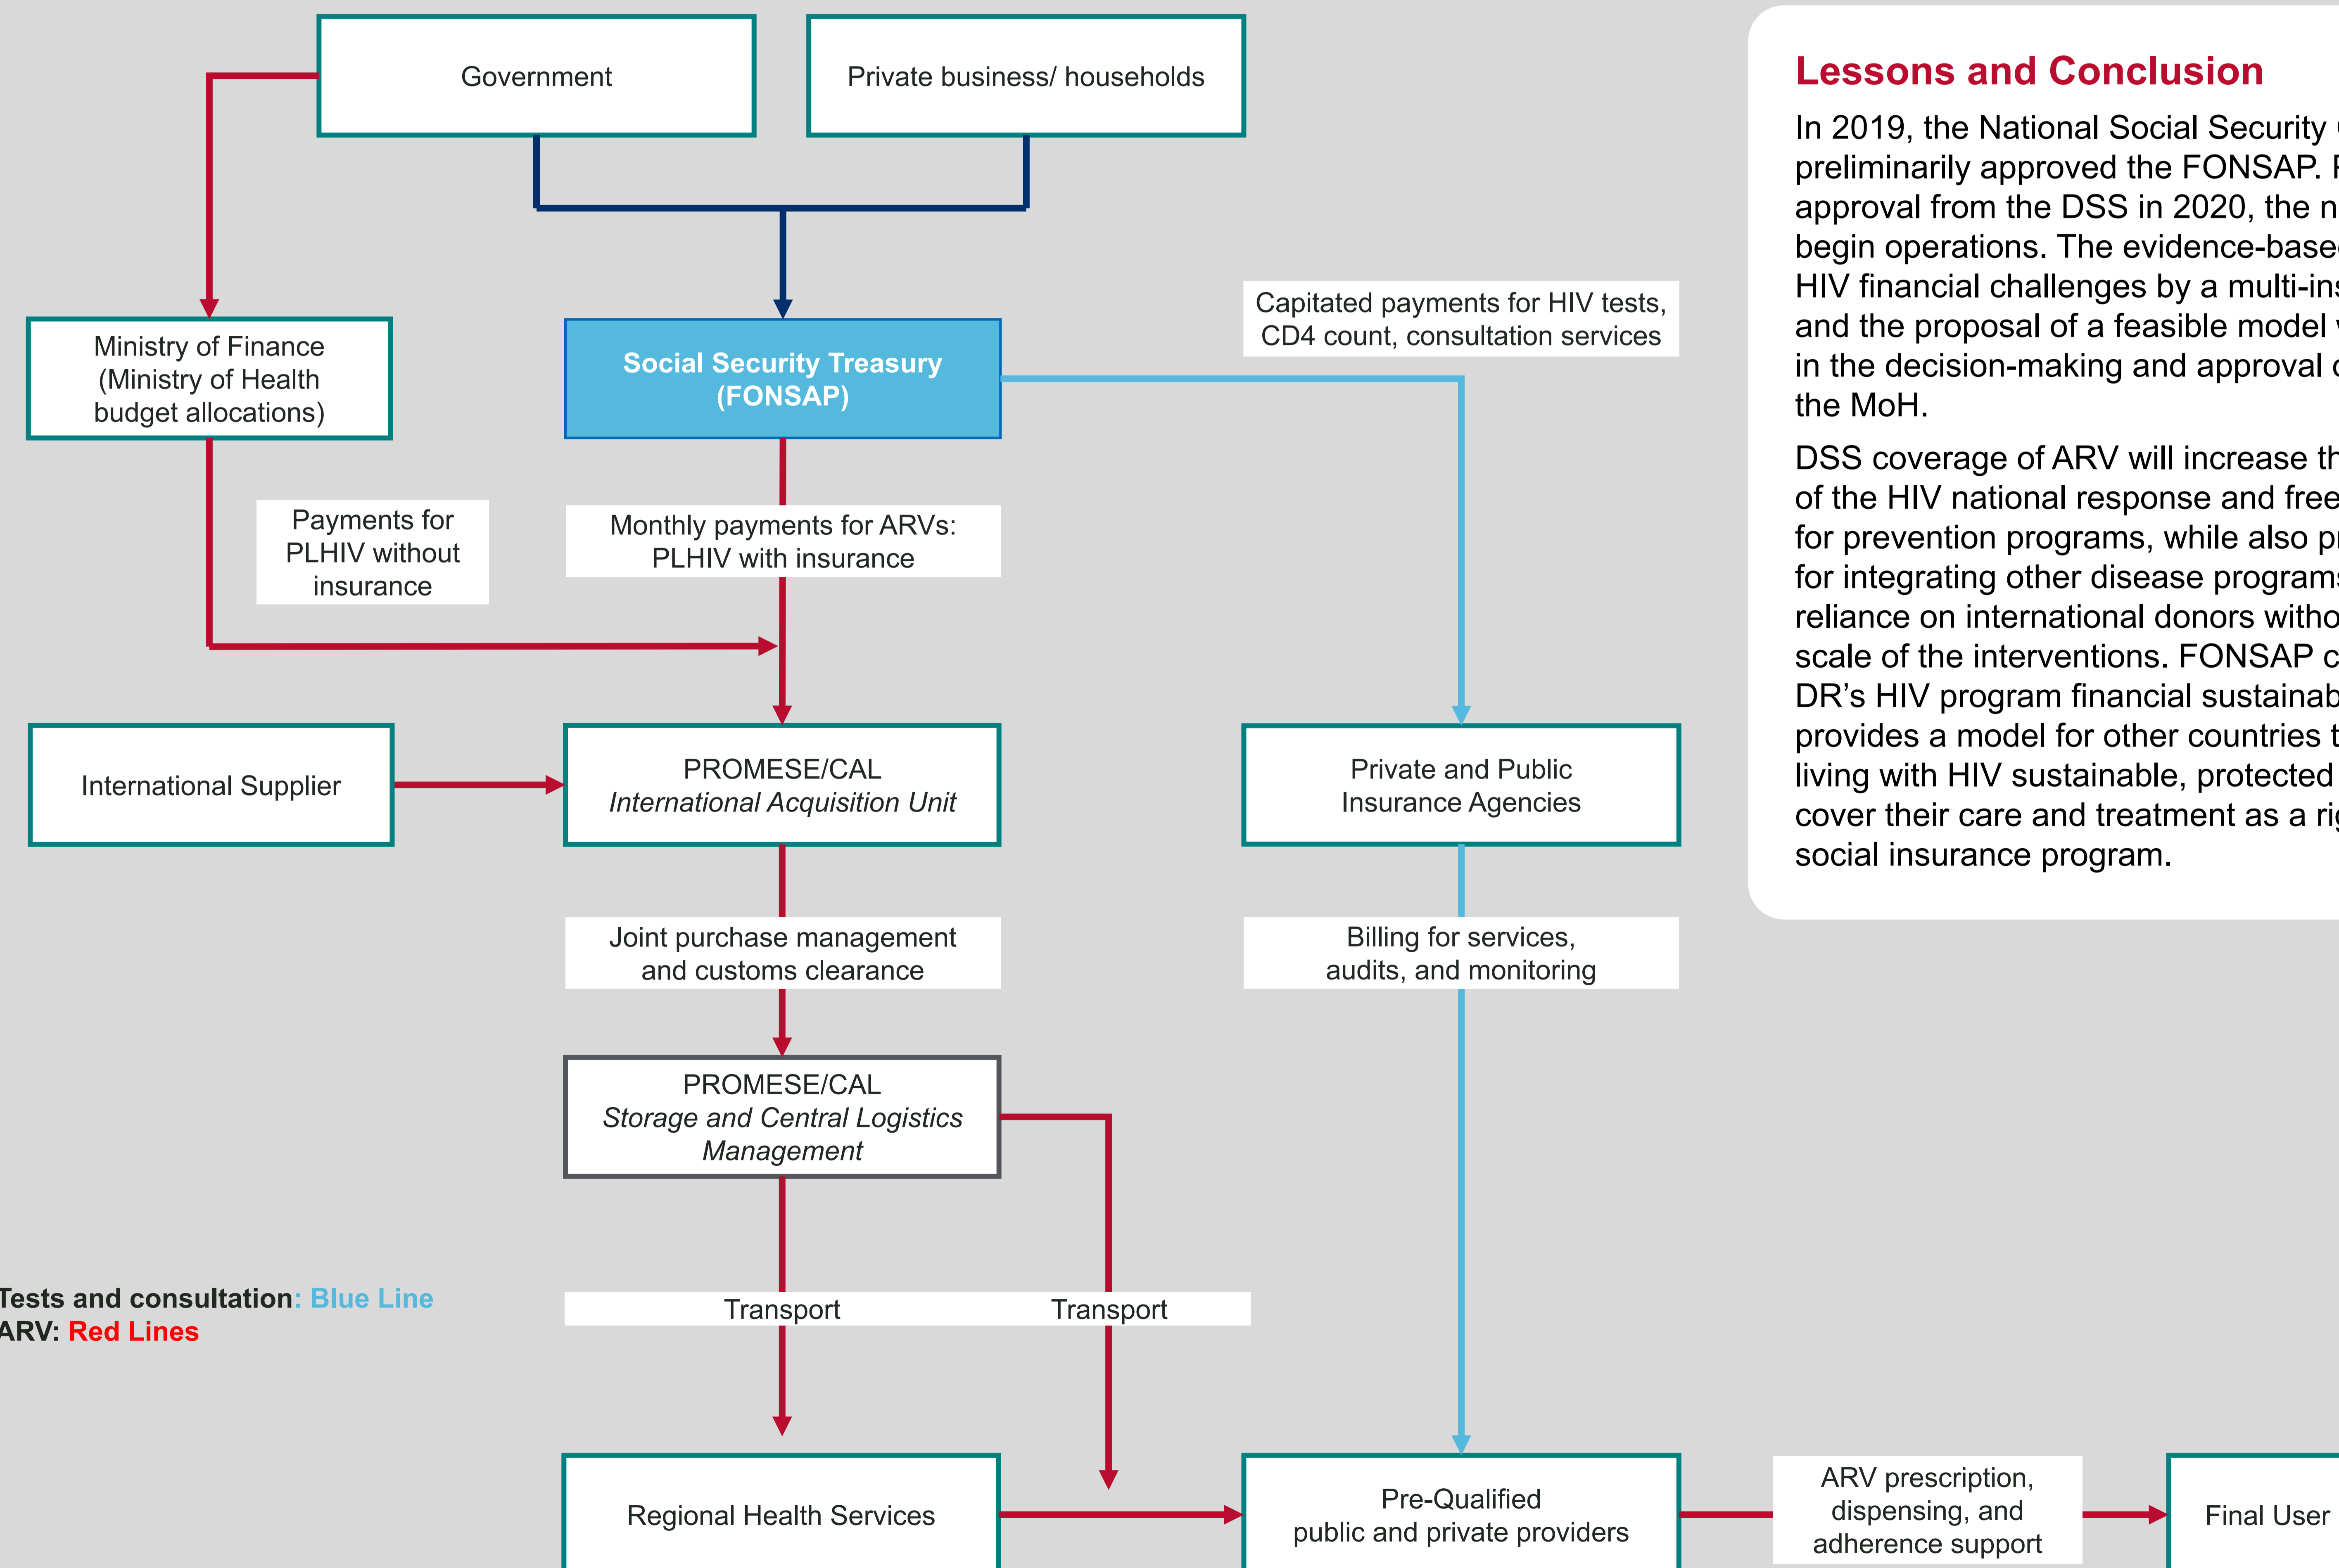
Government

Private business/ households

Ministry of Finance (Ministry of Health budget allocations)

Social Security Treasury (FONSAP)

Capitated payments for HIV tests, CD4 count, consultation services

Payments for PLHIV without insurance

Monthly payments for ARVs: PLHIV with insurance

International Supplier

PROMESE/CAL
*International Acquisition Unit*

Private and Public Insurance Agencies

Joint purchase management and customs clearance

Billing for services, audits, and monitoring

PROMESE/CAL
*Storage and Central Logistics Management*

Tests and consultation: Blue Line
ARV: Red Lines

Transport

Transport

Regional Health Services

Pre-Qualified public and private providers

ARV prescription, dispensing, and adherence support

Final User

Lessons and Conclusion

In 2019, the National Social Security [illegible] preliminarily approved the FONSAP. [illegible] approval from the DSS in 2020, the n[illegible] begin operations. The evidence-base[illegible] HIV financial challenges by a multi-ins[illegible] and the proposal of a feasible model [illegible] in the decision-making and approval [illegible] the MoH.

DSS coverage of ARV will increase th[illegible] of the HIV national response and free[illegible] for prevention programs, while also pr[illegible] for integrating other disease program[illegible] reliance on international donors witho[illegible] scale of the interventions. FONSAP c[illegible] DR's HIV program financial sustainab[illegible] provides a model for other countries t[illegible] living with HIV sustainable, protected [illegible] cover their care and treatment as a ri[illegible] social insurance program.